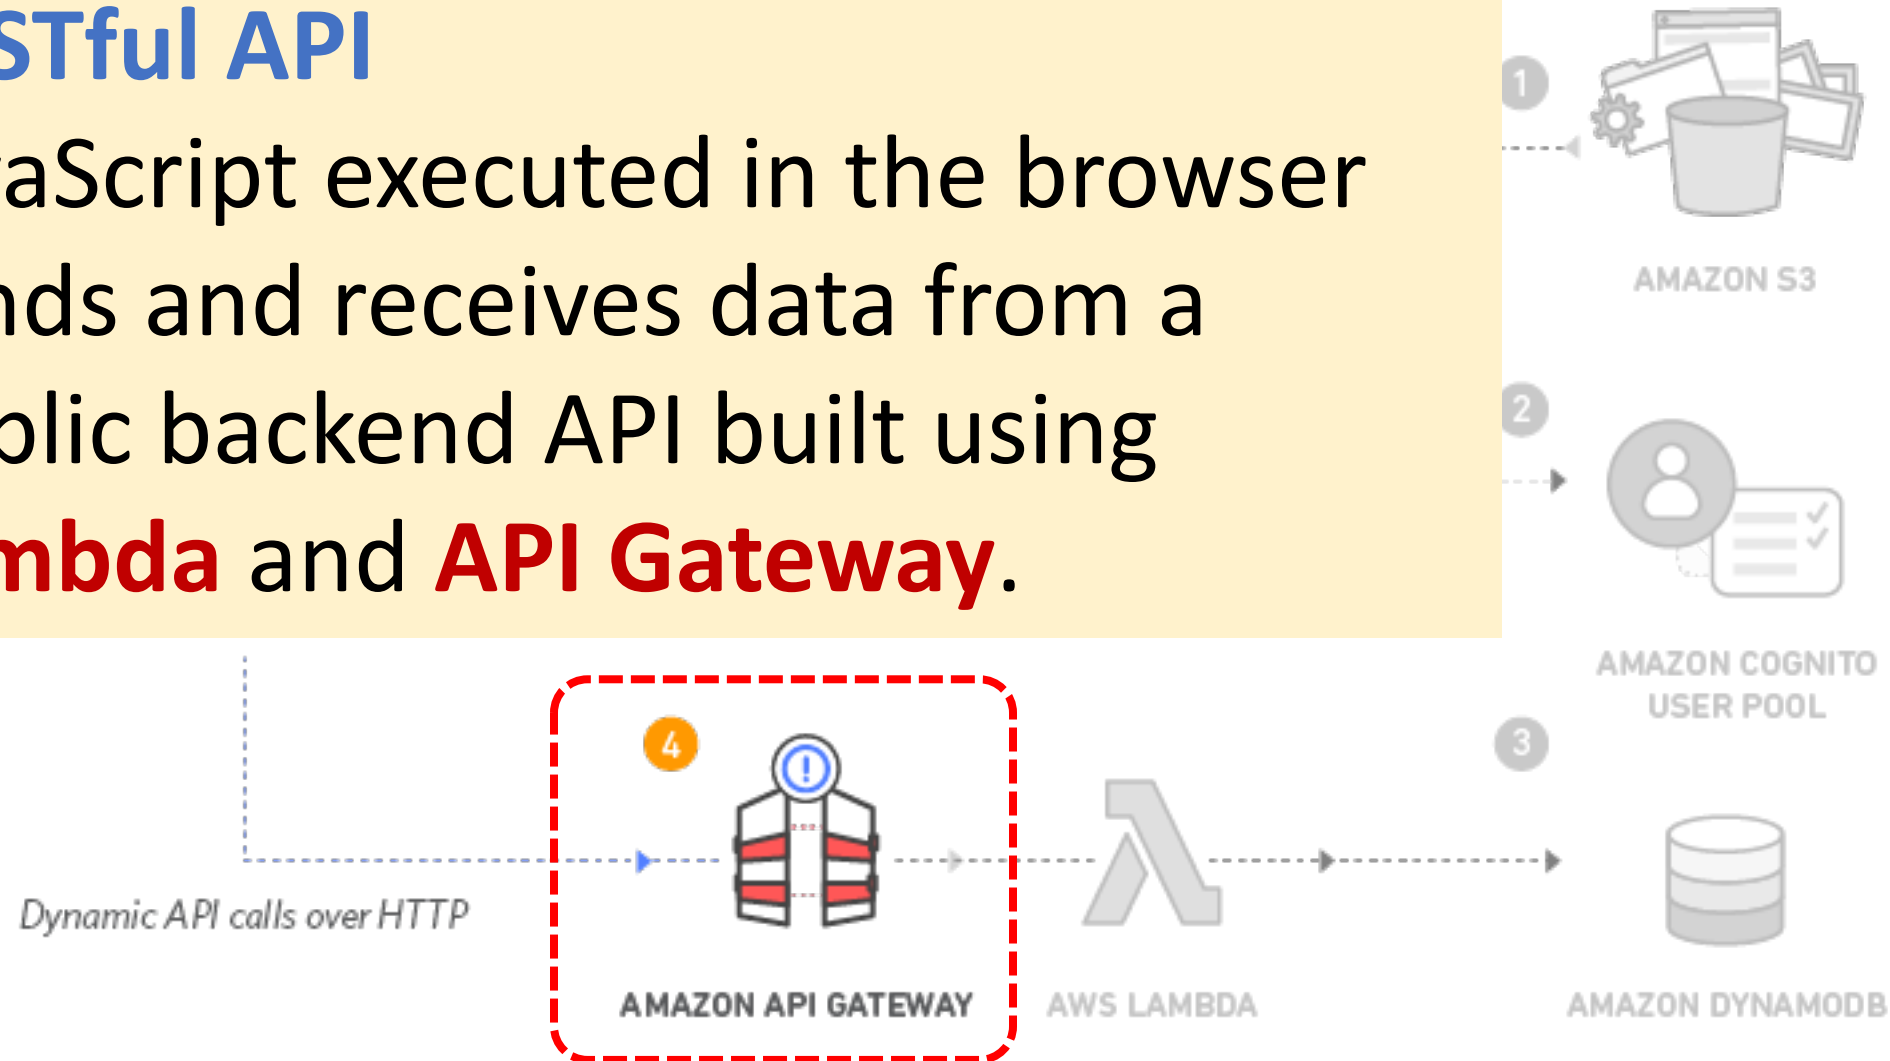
STful API

aScript executed in the browser nds and receives data from a blic backend API built using mbda and API Gateway.

1

AMAZON S3

2

AMAZON COGNITO USER POOL

3

4

Dynamic API calls over HTTP

AMAZON API GATEWAY

AWS LAMBDA

AMAZON DYNAMODB